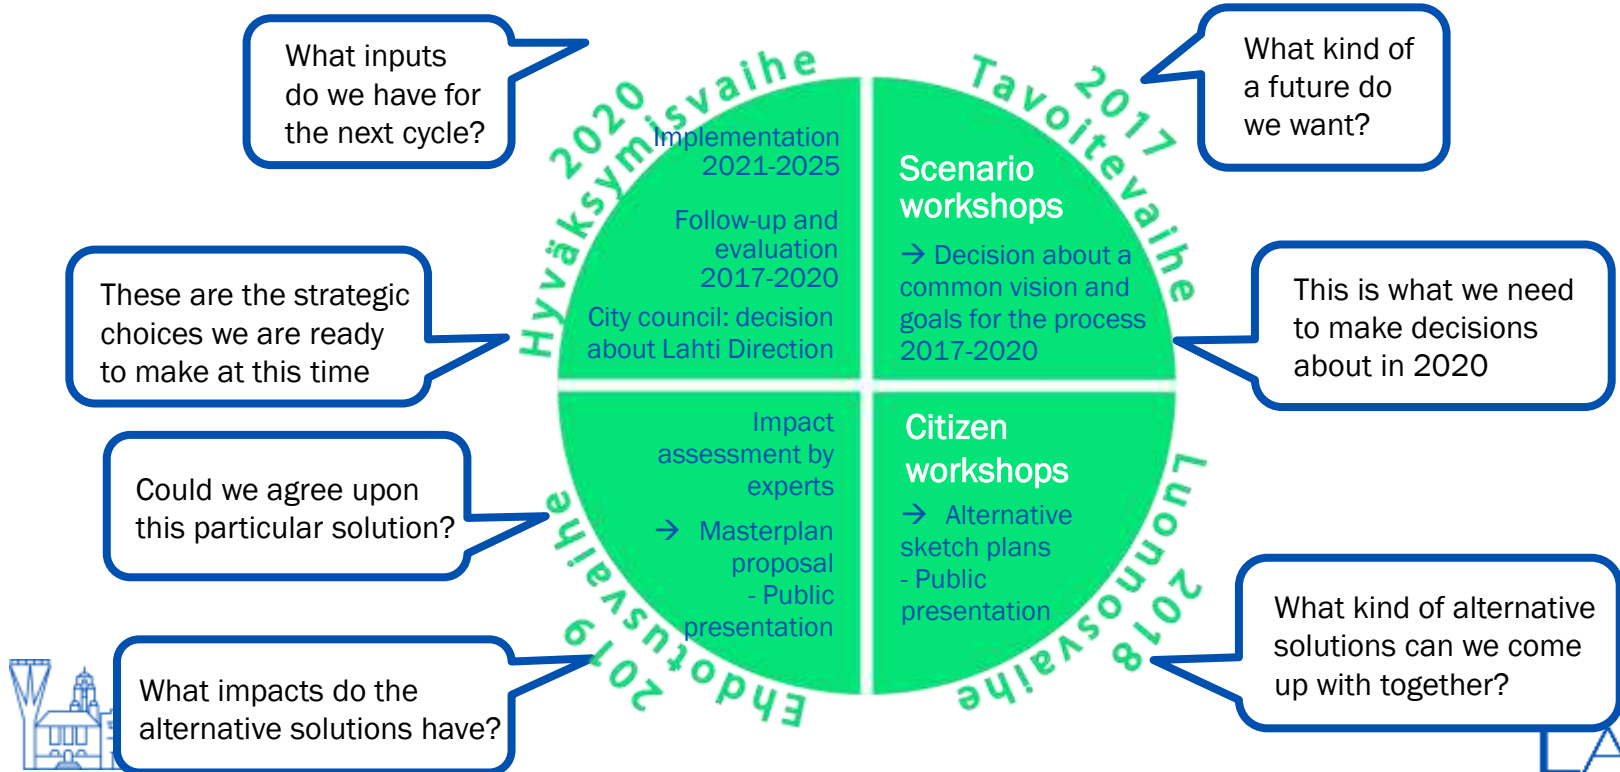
What inputs do we have for the next cycle?

2020 Hyväksymisvaihe

Implementation 2021-2025

Follow-up and evaluation 2017-2020

City council: decision about Lahti Direction

Tavoitevaihe 2017

What kind of a future do we want?

Scenario workshops

→ Decision about a common vision and goals for the process 2017-2020

These are the strategic choices we are ready to make at this time

This is what we need to make decisions about in 2020

Impact assessment by experts

→ Masterplan proposal - Public presentation

Citizen workshops

→ Alternative sketch plans - Public presentation

Could we agree upon this particular solution?

Ehdotusvaihe 2019

Luonnosvaihe 2018

What kind of alternative solutions can we come up with together?

What impacts do the alternative solutions have?